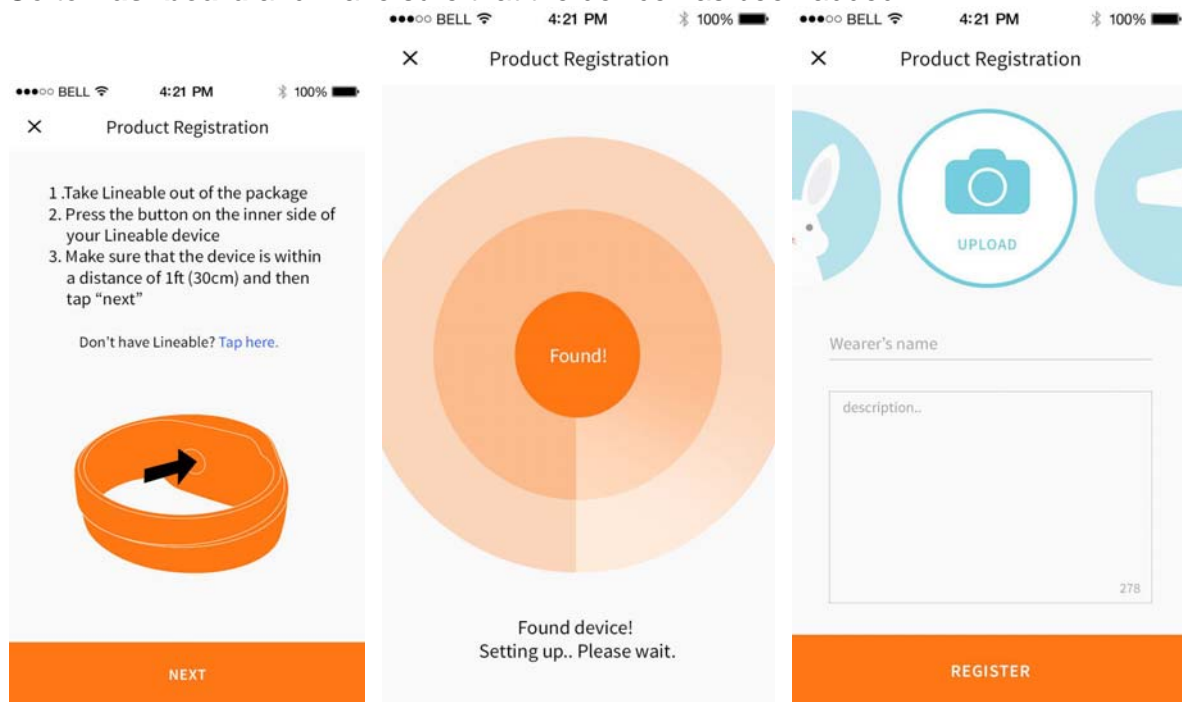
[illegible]

●●●○○ BELL 4:21 PM 100%

×

Product Registration

1.Take Lineable out of the package
2. Press the button on the inner side of your Lineable device
3. Make sure that the device is within a distance of 1ft (30cm) and then tap "next"

Don't have Lineable? Tap here.

NEXT

●●●○○ BELL 4:21 PM 100%

×

Product Registration

Found!

Found device!
Setting up.. Please wait.

●●●○○ BELL 4:21 PM 100%

×

Product Registration

UPLOAD

Wearer's name

description..

278

REGISTER